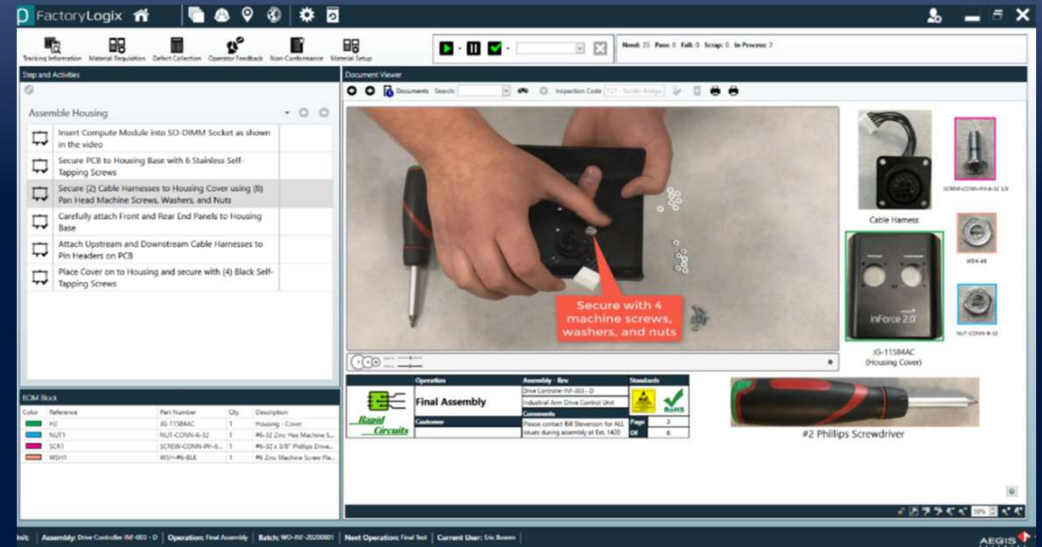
FactoryLogix

Tracking Information Material Requisition Defect Collection Operator Feedback Non-Conformance Material Setup

Need: 23 Pass: 0 Fail: 0 Scrap: 0 In Process: 2

Step and Activities

Assemble Housing

Insert Compute Module into SO-DIMM Socket as shown in the video

Secure PCB to Housing Base with 6 Stainless Self-Tapping Screws

Secure (2) Cable Harnesses to Housing Cover using (8) Pan Head Machine Screws, Washers, and Nuts

Carefully attach Front and Rear End Panels to Housing Base

Attach Upstream and Downstream Cable Harnesses to Pin Headers on PCB

Place Cover on to Housing and secure with (4) Black Self-Tapping Screws

Document Viewer

Documents Search: Inspection Code

Secure with 4 machine screws, washers, and nuts

Cable Harness

SCREW-CONN-PH-6-32 3/8

WSH-#6

NUT-CONN-6-32

inForce 2.0

JG-11584AC (Housing Cover)

| Operation | Assembly - Rev | Standards |
|---|---|---|
| Final Assembly | Drive Controller INF-003 - D | RoHS |
| | Industrial Arm Drive Control Unit | |
| Customer | Comments | |
| | Please contact Bill Stevenson for ALL issues during assembly at Ext. 1420 | Page 3 Of 6 |

Rapid Circuits

#2 Phillips Screwdriver

BOM Block

| Color | Reference | Part Number | Qty | Description |
|---|---|---|---|---|
| | H2 | JG-11584AC | 1 | Housing - Cover |
| | NUT1 | NUT-CONN-6-32 | 1 | #6-32 Zinc Hex Machine S... |
| | SCR1 | SCREW-CONN-PH-6... | 1 | #6-32 x 3/8" Phillips Drive... |
| | WSH1 | WSH-#6-BLK | 1 | #6 Zinc Machine Screw Fla... |

Unit: Assembly: Drive Controller INF-003 - D Operation: Final Assembly Batch: WO-INF-20200801 Next Operation: Final Test Current User: Eric Bowen

AEGIS